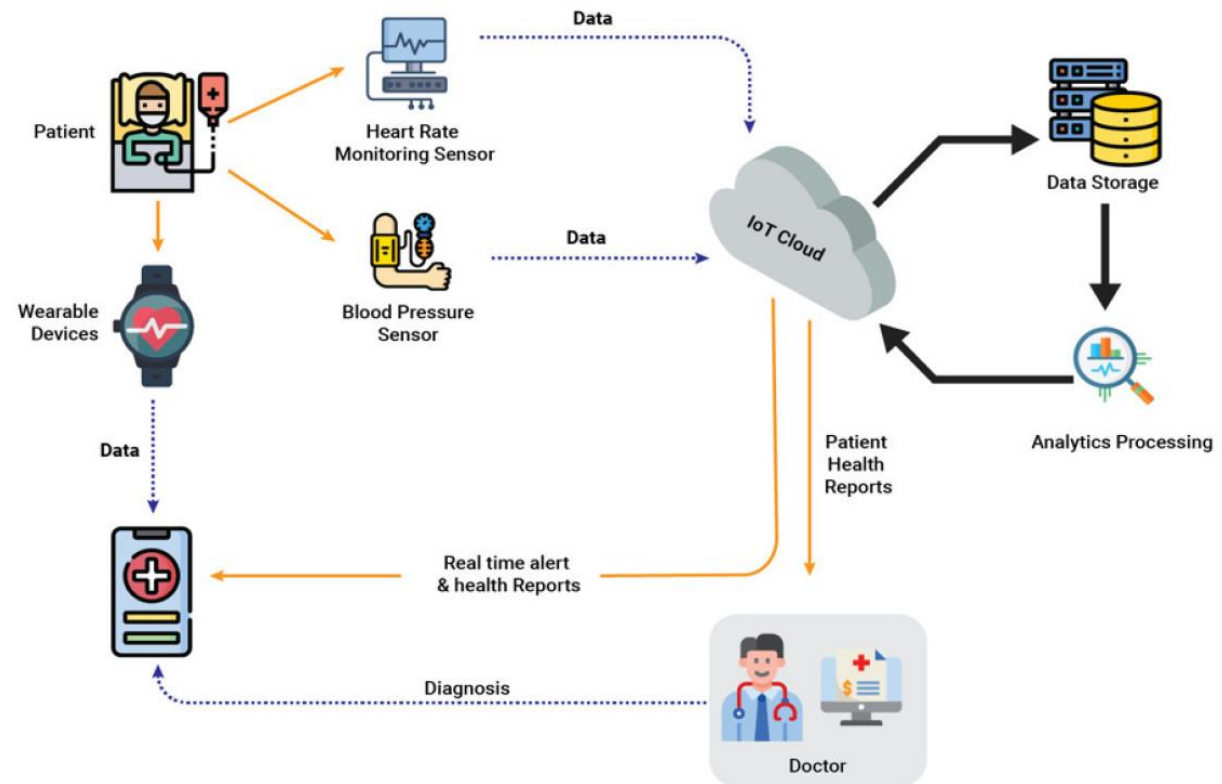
Patient

Heart Rate Monitoring Sensor

Data

Blood Pressure Sensor

Data

IoT Cloud

Data Storage

Analytics Processing

Wearable Devices

Data

Patient Health Reports

Real time alert & health Reports

Diagnosis

Doctor